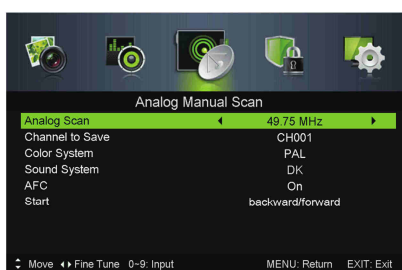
Analog Manual Scan

| | |
|---|---|
| Analog Scan | ◂ 49.75 MHz ▸ |
| Channel to Save | CH001 |
| Color System | PAL |
| Sound System | DK |
| AFC | On |
| Start | backward/forward |

⬍ Move ◂▸ Fine Tune 0~9: Input MENU: Return EXIT: Exit